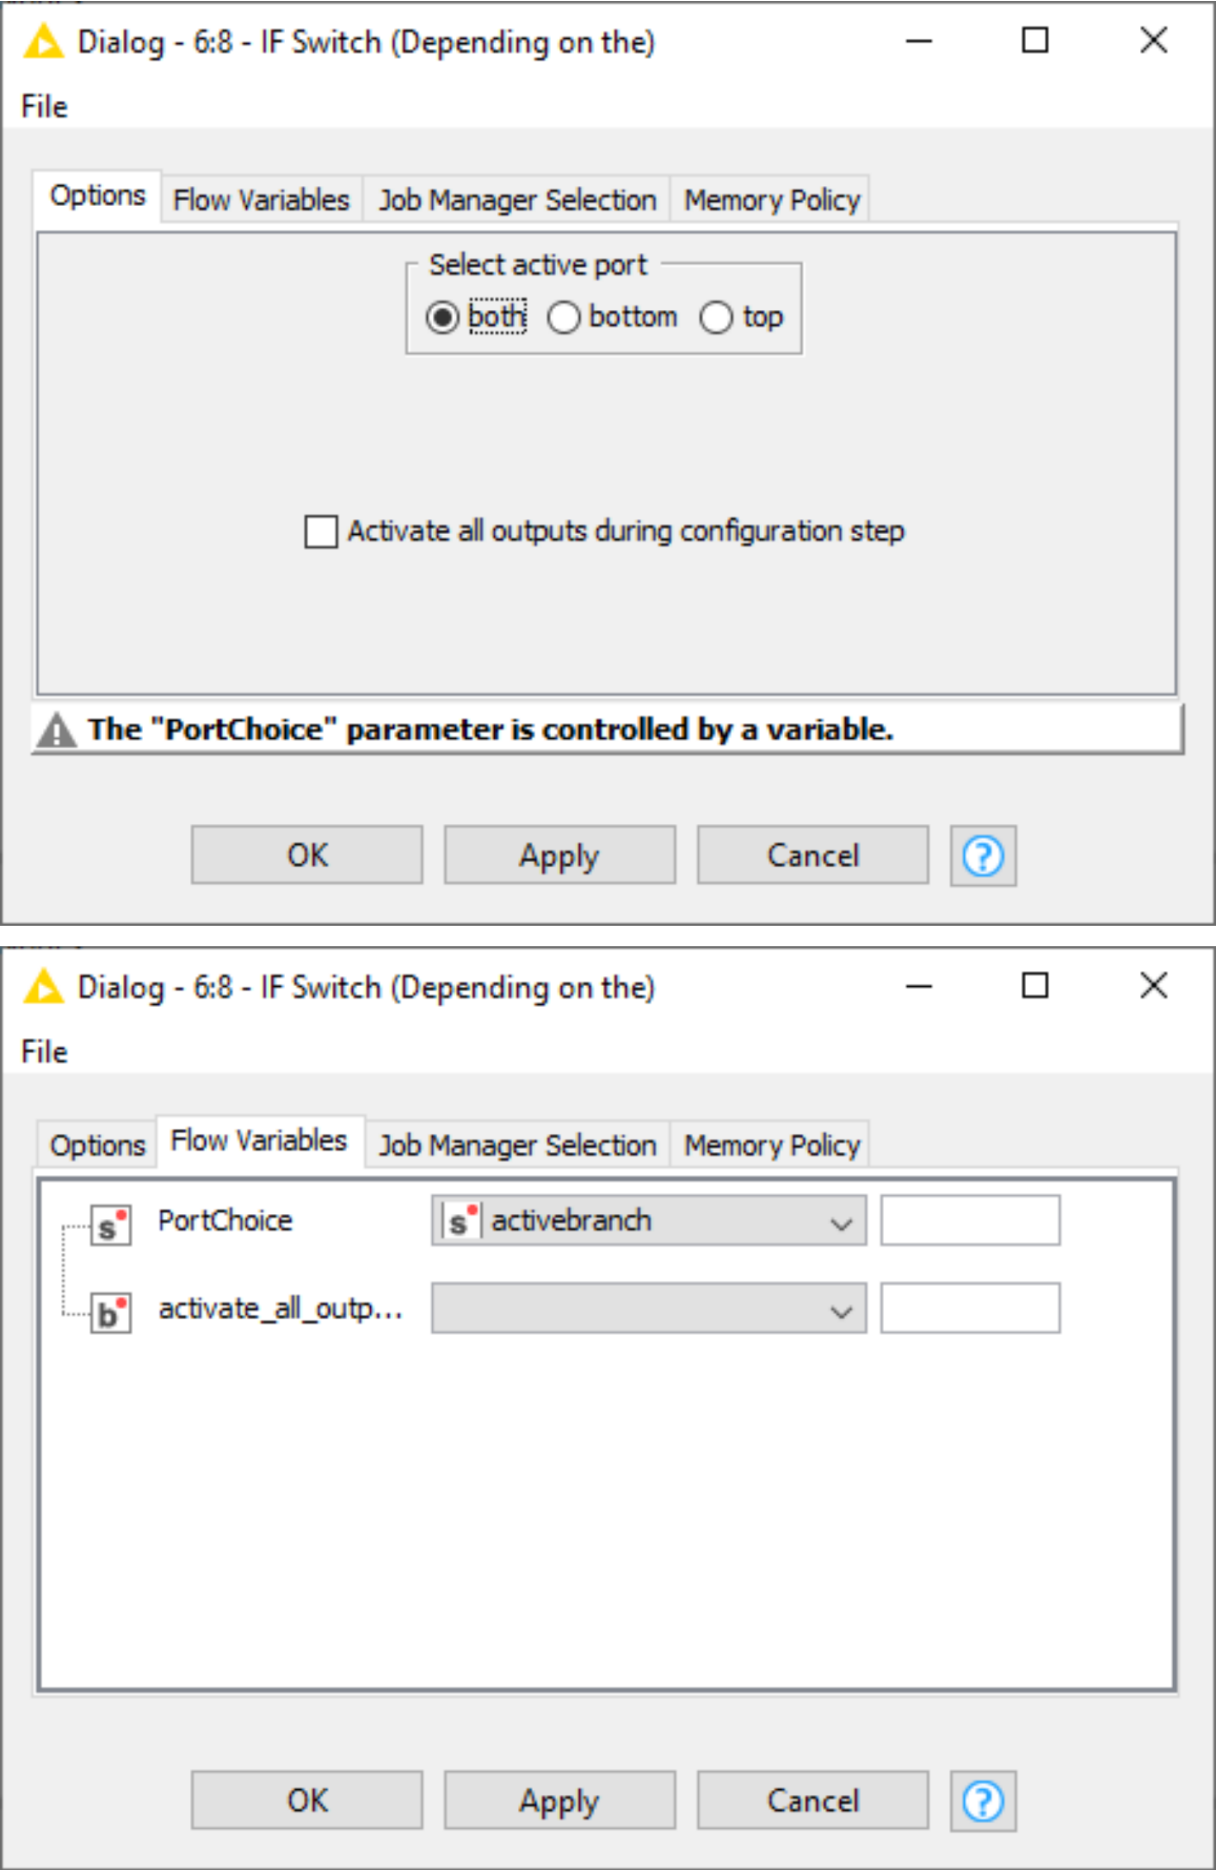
Dialog - 6:8 - IF Switch (Depending on the)

File

Options Flow Variables Job Manager Selection Memory Policy

Select active port
both bottom top

Activate all outputs during configuration step

The "PortChoice" parameter is controlled by a variable.

OK Apply Cancel ?

Dialog - 6:8 - IF Switch (Depending on the)

File

Options Flow Variables Job Manager Selection Memory Policy

s PortChoice s activebranch

b activate_all_outp...

OK Apply Cancel ?